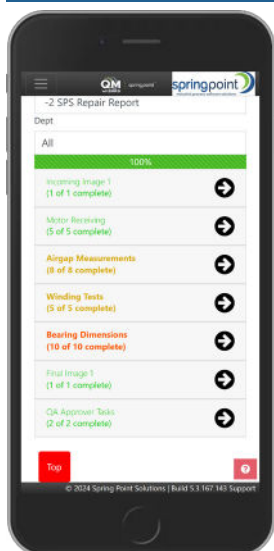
QM springpoint

-2 SPS Repair Report

Dept

All

100%

Incoming Image 1
(1 of 1 complete)

Motor Receiving
(5 of 5 complete)

Airgap Measurements
(8 of 8 complete)

Winding Tests
(5 of 5 complete)

Bearing Dimensions
(10 of 10 complete)

Final Image 1
(1 of 1 complete)

QA Approver Tasks
(2 of 2 complete)

Top

?

© 2024 Spring Point Solutions | Build 5.3.167.143 Support